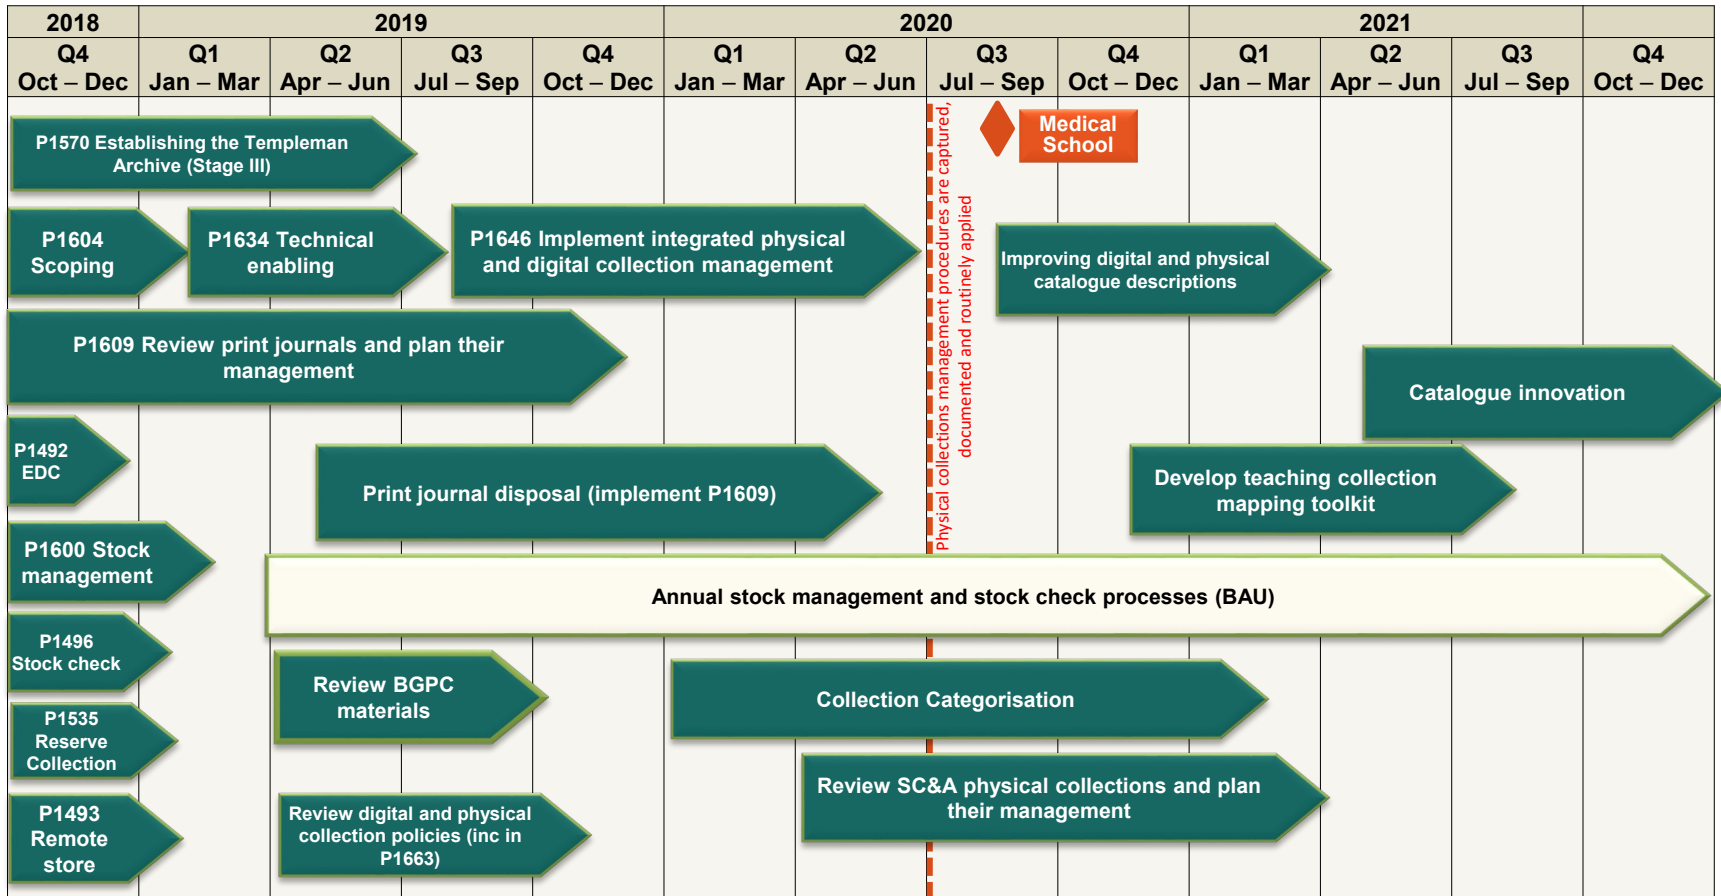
| 2018 | 2019 | | | | 2020 | | | | 2021 | | | |
|---|---|---|---|---|---|---|---|---|---|---|---|---|
| Q4 Oct – Dec | Q1 Jan – Mar | Q2 Apr – Jun | Q3 Jul – Sep | Q4 Oct – Dec | Q1 Jan – Mar | Q2 Apr – Jun | Q3 Jul – Sep | Q4 Oct – Dec | Q1 Jan – Mar | Q2 Apr – Jun | Q3 Jul – Sep | Q4 Oct – Dec |

P1570 Establishing the Templeman Archive (Stage III)

Medical School

P1604 Scoping

P1634 Technical enabling

P1646 Implement integrated physical and digital collection management

Physical collections management procedures are captured, documented and routinely applied

Improving digital and physical catalogue descriptions

P1609 Review print journals and plan their management

Catalogue innovation

P1492 EDC

Print journal disposal (implement P1609)

Develop teaching collection mapping toolkit

P1600 Stock management

Annual stock management and stock check processes (BAU)

P1496 Stock check

Review BGPC materials

Collection Categorisation

P1535 Reserve Collection

Review SC&A physical collections and plan their management

P1493 Remote store

Review digital and physical collection policies (inc in P1663)